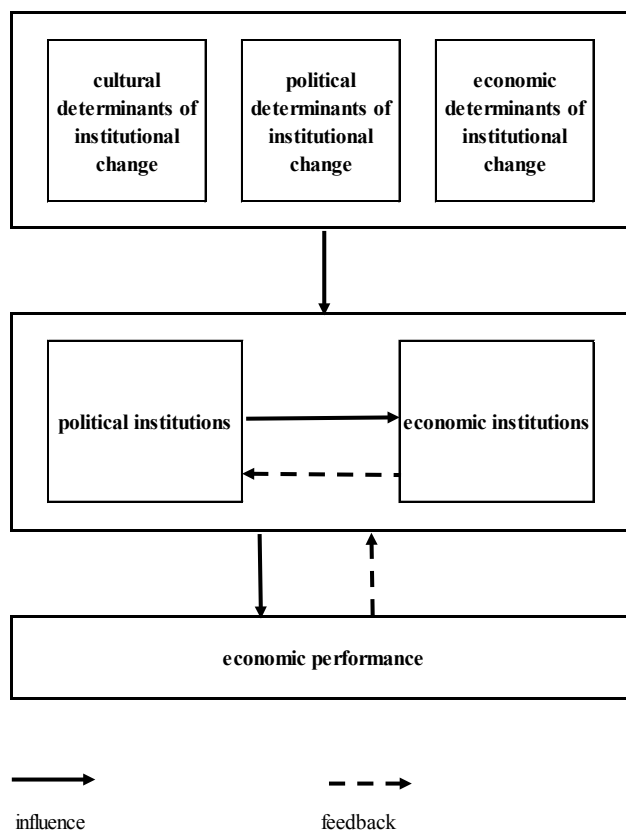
cultural determinants of institutional change

political determinants of institutional change

economic determinants of institutional change

political institutions

economic institutions

economic performance

influence

feedback